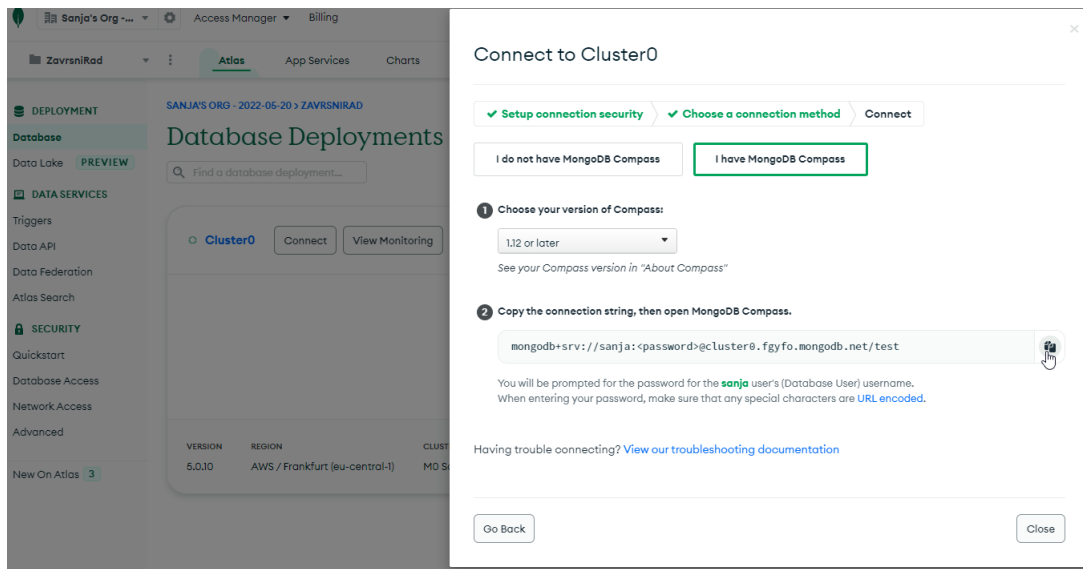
Sanja's Org -... Access Manager Billing

ZavrsniRad Atlas App Services Charts

DEPLOYMENT
Database
Data Lake PREVIEW
DATA SERVICES
Triggers
Data API
Data Federation
Atlas Search
SECURITY
Quickstart
Database Access
Network Access
Advanced

New On Atlas 3

SANJA'S ORG - 2022-05-20 > ZAVRSNIRAD
Database Deployments
Find a database deployment...

Cluster0 Connect View Monitoring

VERSION 5.0.10
REGION AWS / Frankfurt (eu-central-1)
CLUST M0 S

Connect to Cluster0

Setup connection security Choose a connection method Connect

I do not have MongoDB Compass I have MongoDB Compass

1 Choose your version of Compass:
1.12 or later
See your Compass version in "About Compass"

2 Copy the connection string, then open MongoDB Compass.
mongodb+srv://sanja:<password>@cluster0.fgyfo.mongodb.net/test

You will be prompted for the password for the sanja user's (Database User) username.
When entering your password, make sure that any special characters are URL encoded.

Having trouble connecting? View our troubleshooting documentation

Go Back Close